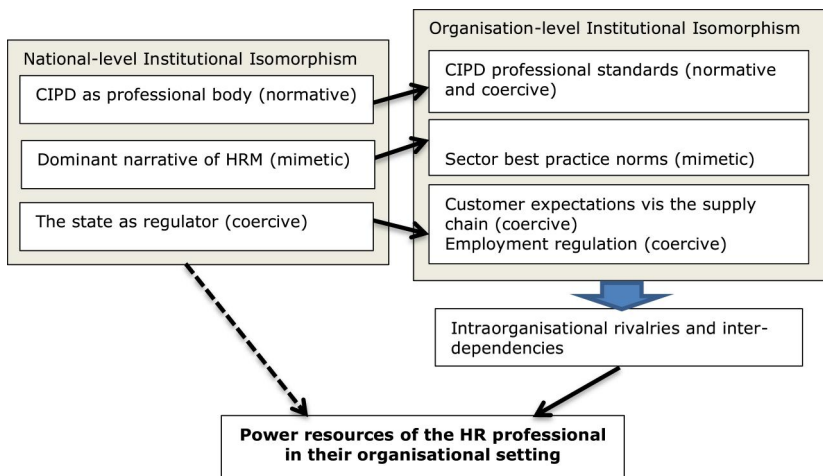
National-level Institutional Isomorphism

CIPD as professional body (normative)

Dominant narrative of HRM (mimetic)

The state as regulator (coercive)

Organisation-level Institutional Isomorphism

CIPD professional standards (normative and coercive)

Sector best practice norms (mimetic)

Customer expectations vis the supply chain (coercive)
Employment regulation (coercive)

Intraorganisational rivalries and interdependencies

**Power resources of the HR professional in their organisational setting**